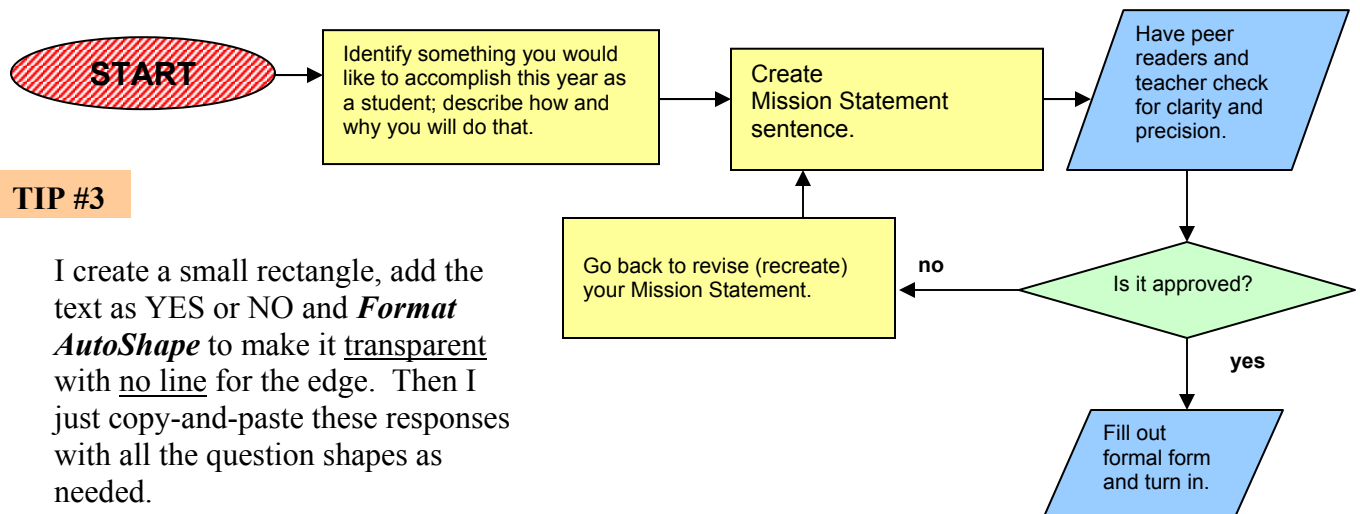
START

Identify something you would like to accomplish this year as a student; describe how and why you will do that.

Create Mission Statement sentence.

Have peer readers and teacher check for clarity and precision.

TIP #3

I create a small rectangle, add the text as YES or NO and ***Format AutoShape*** to make it transparent with no line for the edge. Then I just copy-and-paste these responses with all the question shapes as needed.

Go back to revise (recreate) your Mission Statement.

no

Is it approved?

yes

Fill out formal form and turn in.